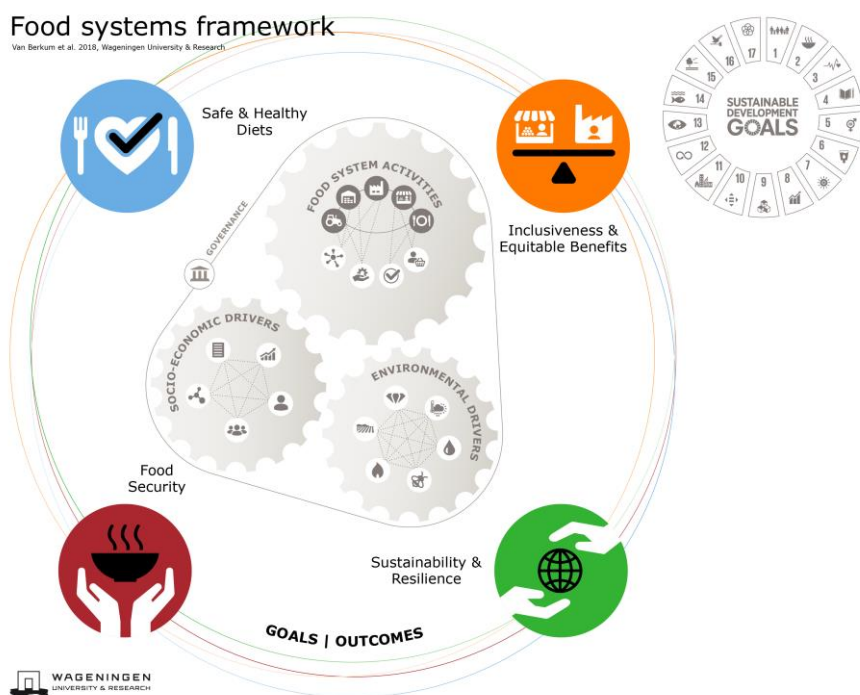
Food systems framework

Van Berkum et al. 2018, Wageningen University & Research

Safe & Healthy Diets

Inclusiveness & Equitable Benefits

FOOD SYSTEM ACTIVITIES

GOVERNANCE

SOCIO-ECONOMIC DRIVERS

ENVIRONMENTAL DRIVERS

Food Security

Sustainability & Resilience

GOALS | OUTCOMES

SUSTAINABLE DEVELOPMENT GOALS

17 1 2 3 4 5 6 7 8 9 10 11 12 13 14 15 16

WAGENINGEN UNIVERSITY & RESEARCH